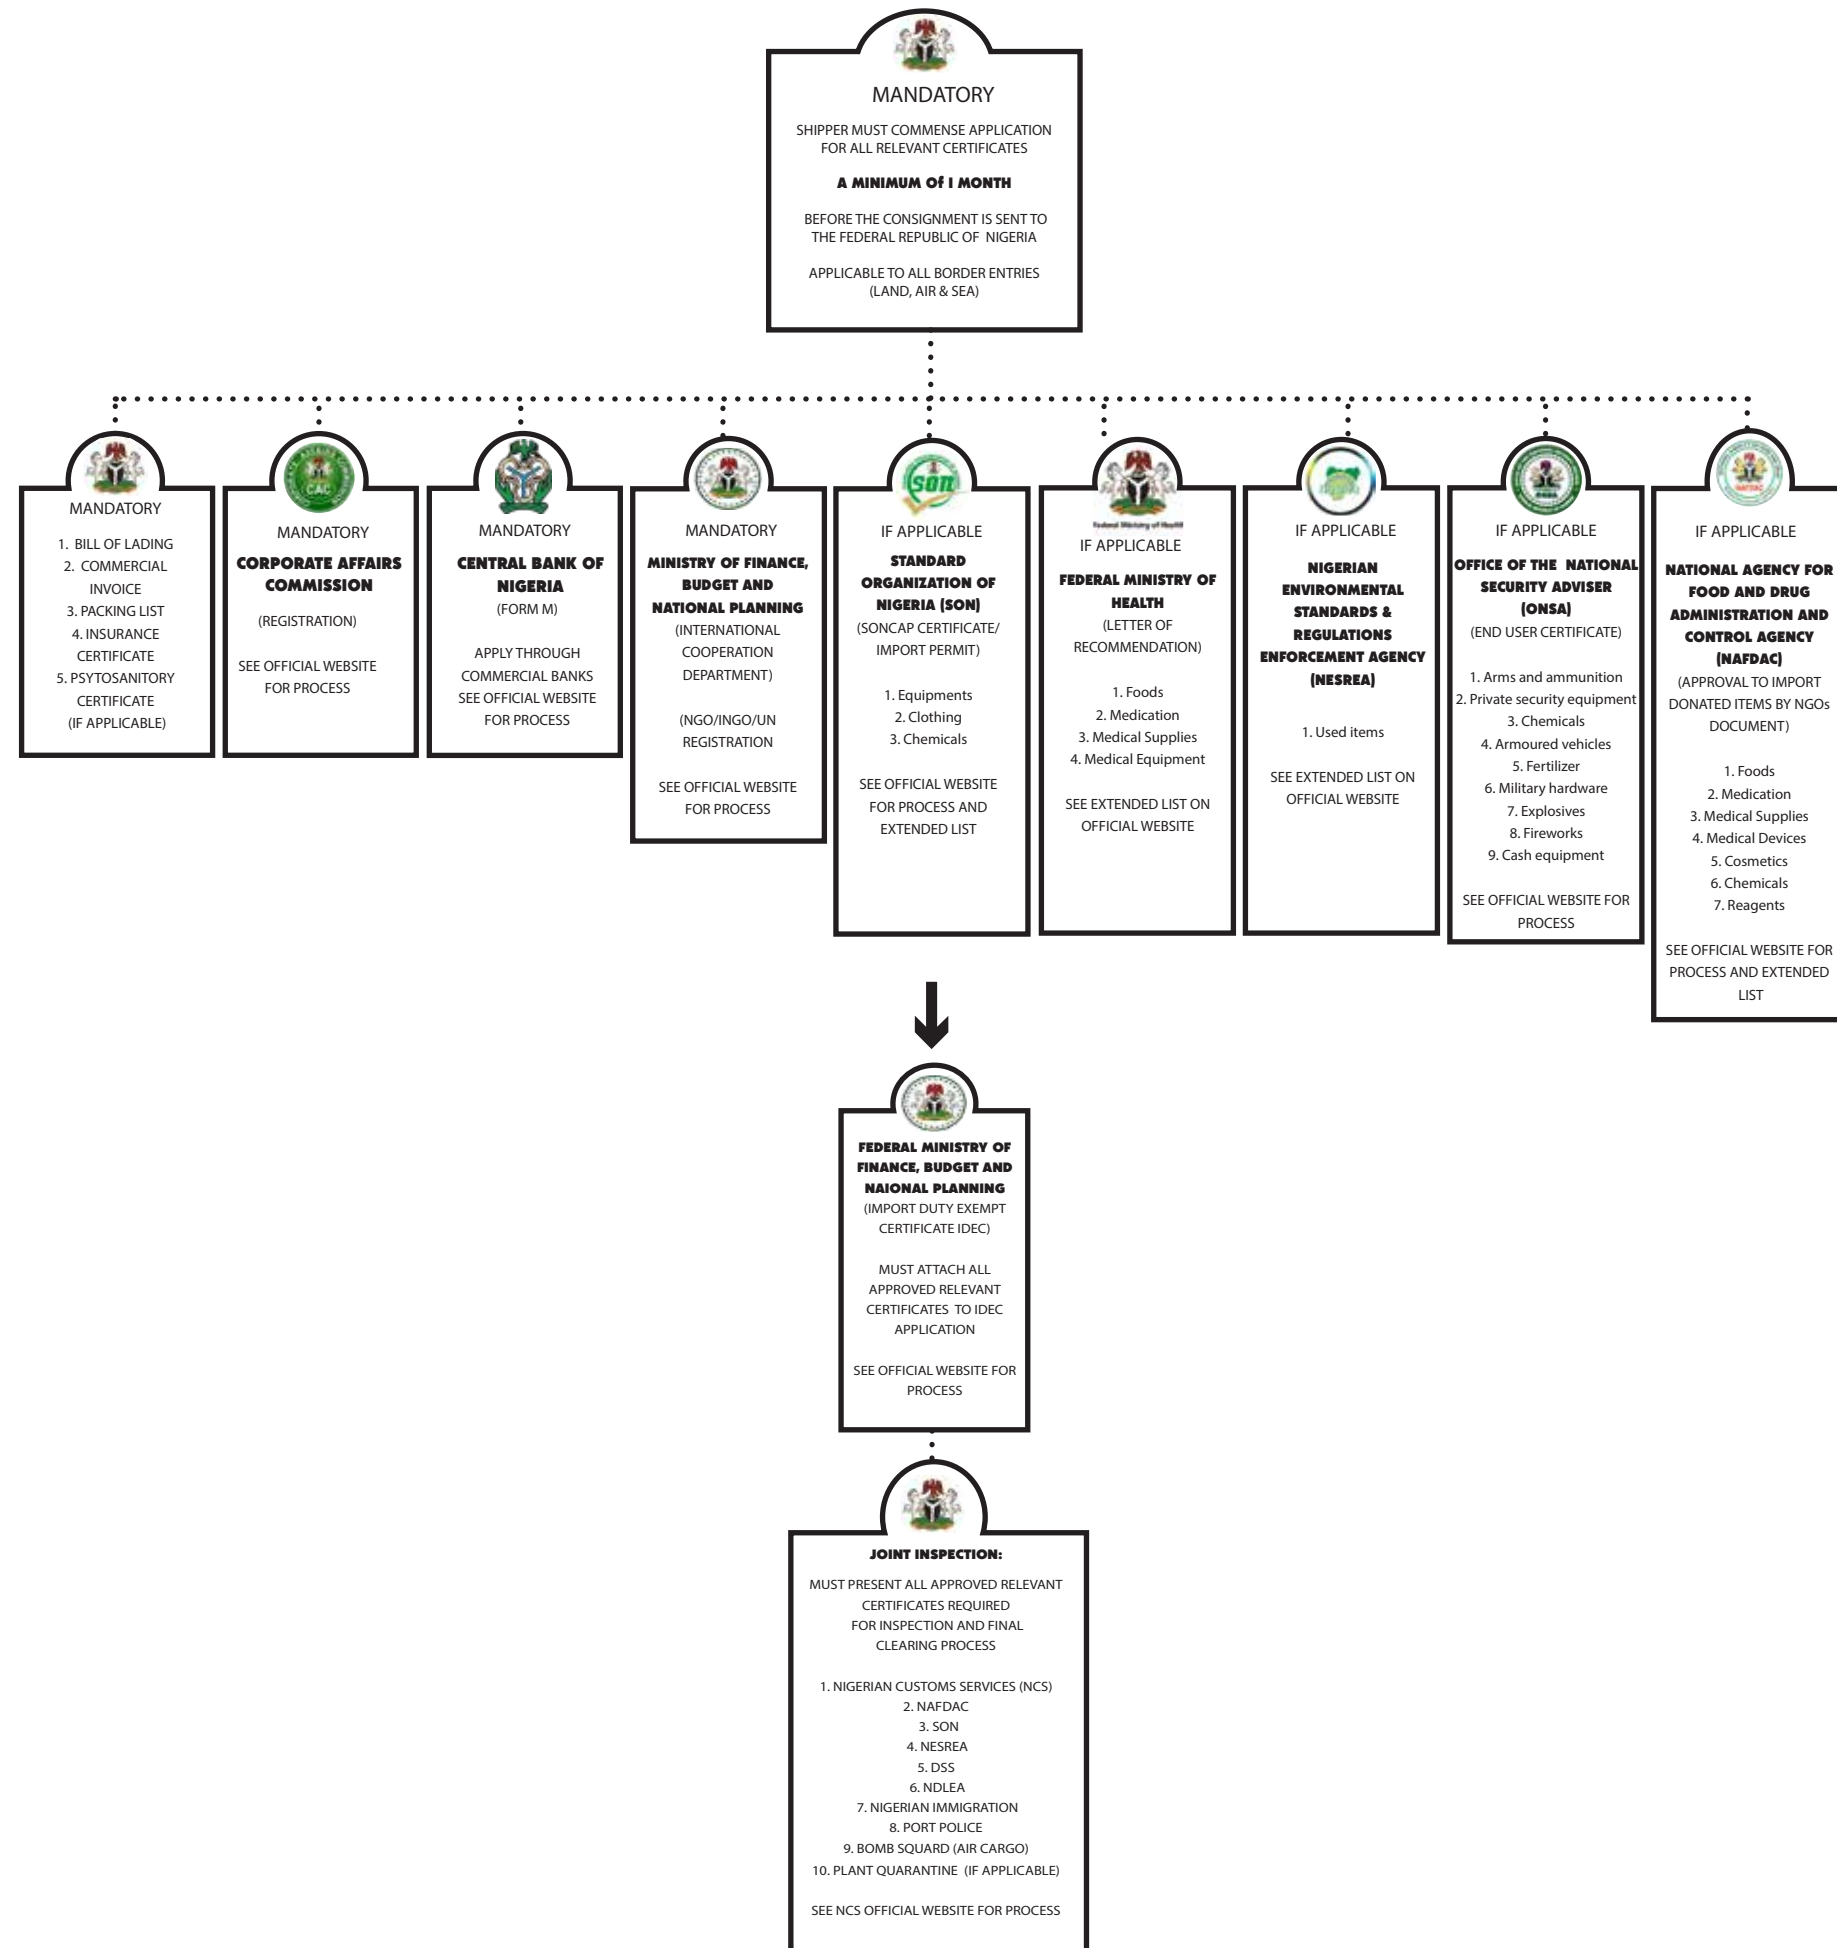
MANDATORY

SHIPPER MUST COMMENSE APPLICATION FOR ALL RELEVANT CERTIFICATES

A MINIMUM Of I MONTH

BEFORE THE CONSIGNMENT IS SENT TO THE FEDERAL REPUBLIC OF NIGERIA

APPLICABLE TO ALL BORDER ENTRIES (LAND, AIR & SEA)

MANDATORY

1. BILL OF LADING
2. COMMERCIAL INVOICE
3. PACKING LIST
4. INSURANCE CERTIFICATE
5. PSYTOSANITORY CERTIFICATE (IF APPLICABLE)

CAC

MANDATORY

CORPORATE AFFAIRS COMMISSION

(REGISTRATION)

SEE OFFICIAL WEBSITE FOR PROCESS

MANDATORY

CENTRAL BANK OF NIGERIA

(FORM M)

APPLY THROUGH COMMERCIAL BANKS SEE OFFICIAL WEBSITE FOR PROCESS

MANDATORY

MINISTRY OF FINANCE, BUDGET AND NATIONAL PLANNING

(INTERNATIONAL COOPERATION DEPARTMENT)

(NGO/INGO/UN REGISTRATION

SEE OFFICIAL WEBSITE FOR PROCESS

son

IF APPLICABLE

STANDARD ORGANIZATION OF NIGERIA (SON)

(SONCAP CERTIFICATE/ IMPORT PERMIT)

1. Equipments
2. Clothing
3. Chemicals

SEE OFFICIAL WEBSITE FOR PROCESS AND EXTENDED LIST

Federal Ministry of Health

IF APPLICABLE

FEDERAL MINISTRY OF HEALTH

(LETTER OF RECOMMENDATION)

1. Foods
2. Medication
3. Medical Supplies
4. Medical Equipment

SEE EXTENDED LIST ON OFFICIAL WEBSITE

IF APPLICABLE

NIGERIAN ENVIRONMENTAL STANDARDS & REGULATIONS ENFORCEMENT AGENCY (NESREA)

1. Used items

SEE EXTENDED LIST ON OFFICIAL WEBSITE

IF APPLICABLE

OFFICE OF THE NATIONAL SECURITY ADVISER (ONSA)

(END USER CERTIFICATE)

1. Arms and ammunition
2. Private security equipment
3. Chemicals
4. Armoured vehicles
5. Fertilizer
6. Military hardware
7. Explosives
8. Fireworks
9. Cash equipment

SEE OFFICIAL WEBSITE FOR PROCESS

IF APPLICABLE

NATIONAL AGENCY FOR FOOD AND DRUG ADMINISTRATION AND CONTROL AGENCY (NAFDAC)

(APPROVAL TO IMPORT DONATED ITEMS BY NGOs DOCUMENT)

1. Foods
2. Medication
3. Medical Supplies
4. Medical Devices
5. Cosmetics
6. Chemicals
7. Reagents

SEE OFFICIAL WEBSITE FOR PROCESS AND EXTENDED LIST

FEDERAL MINISTRY OF FINANCE, BUDGET AND NAIONAL PLANNING

(IMPORT DUTY EXEMPT CERTIFICATE IDEC)

MUST ATTACH ALL APPROVED RELEVANT CERTIFICATES TO IDEC APPLICATION

SEE OFFICIAL WEBSITE FOR PROCESS

JOINT INSPECTION:

MUST PRESENT ALL APPROVED RELEVANT CERTIFICATES REQUIRED FOR INSPECTION AND FINAL CLEARING PROCESS

1. NIGERIAN CUSTOMS SERVICES (NCS)
2. NAFDAC
3. SON
4. NESREA
5. DSS
6. NDLEA
7. NIGERIAN IMMIGRATION
8. PORT POLICE
9. BOMB SQUAD (AIR CARGO)
10. PLANT QUARANTINE (IF APPLICABLE)

SEE NCS OFFICIAL WEBSITE FOR PROCESS